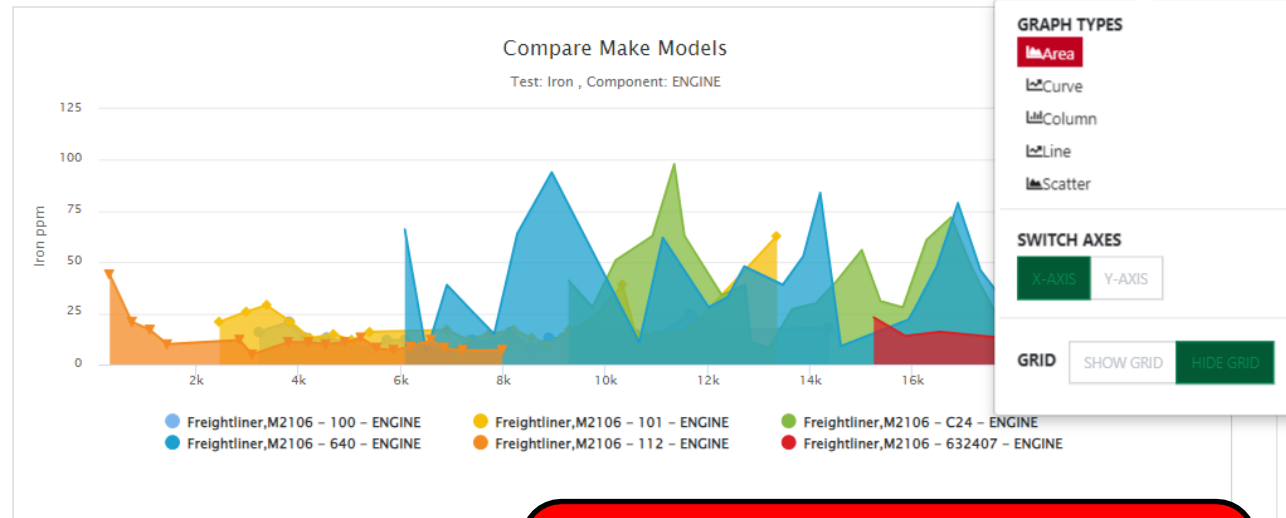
Compare Make Models

Test: Iron , Component: ENGINE

Iron ppm

125
100
75
50
25
0

2k 4k 6k 8k 10k 12k 14k 16k

Freightliner,M2106 - 100 - ENGINE
Freightliner,M2106 - 101 - ENGINE
Freightliner,M2106 - C24 - ENGINE
Freightliner,M2106 - 640 - ENGINE
Freightliner,M2106 - 112 - ENGINE
Freightliner,M2106 - 632407 - ENGINE

GRAPH TYPES
Area
Curve
Column
Line
Scatter

SWITCH AXES
X-AXIS
Y-AXIS

GRID
SHOW GRID
HIDE GRID